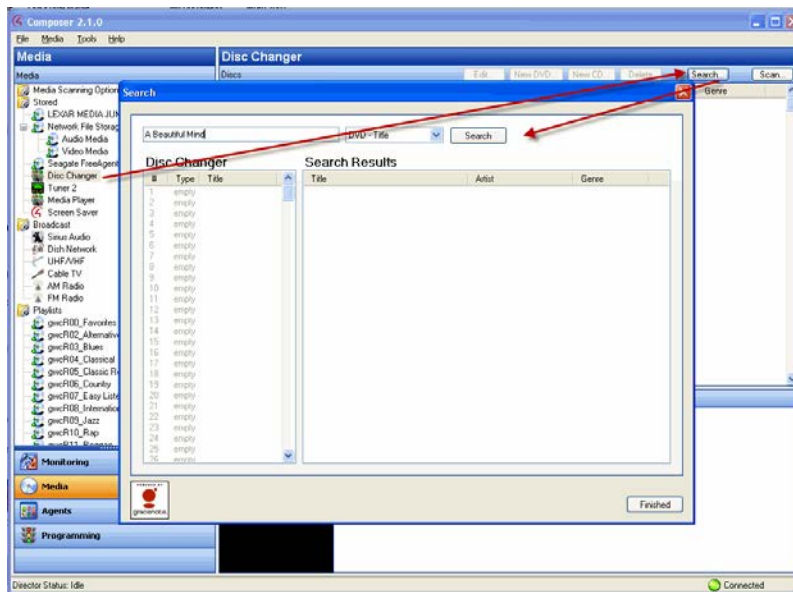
Composer 2.1.0

File Media Tools Help

Media

Media

Media Scanning Option
Stored
LEXAR MEDIA JUN
Network File Storag
Audio Media
Video Media
Seagate FreeAgent
Disc Changer
Tuner 2
Media Player
Screen Saver
Broadcast
Sirius Audio
Dish Network
UHF/VHF
Cable TV
AM Radio
FM Radio
Playlists
gwcR00_Favorites
gwcR02_Alternativ
gwcR03_Blues
gwcR04_Classical
gwcR05_Classic R
gwcR06_Country
gwcR07_Easy Liste
gwcR08_Internatio
gwcR09_Jazz
gwcR10_Rap

Monitoring

Media

Agents

Programming

Disc Changer

Discs

Edit... New DVD... New CD... Delete Search... Scan...

Genre

Search

A Beautiful Mind

DVD - Title

Search

Disc Changer

| # | Type | Title |
|---|---|---|
| 1 | empty | |
| 2 | empty | |
| 3 | empty | |
| 4 | empty | |
| 5 | empty | |
| 6 | empty | |
| 7 | empty | |
| 8 | empty | |
| 9 | empty | |
| 10 | empty | |
| 11 | empty | |
| 12 | empty | |
| 13 | empty | |
| 14 | empty | |
| 15 | empty | |
| 16 | empty | |
| 17 | empty | |
| 18 | empty | |
| 19 | empty | |
| 20 | empty | |
| 21 | empty | |
| 22 | empty | |
| 23 | empty | |
| 24 | empty | |
| 25 | empty | |
| 26 | empty | |

Search Results

| Title | Artist | Genre |
|---|---|---|

gracenote

Finished

Director Status: Idle

Connected